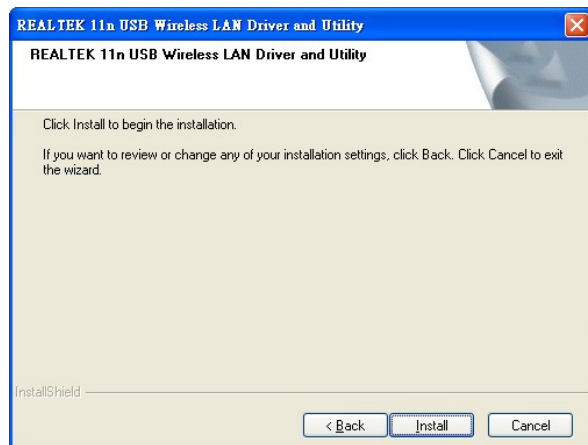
REALTEK 11n USB Wireless LAN Driver and Utility

REALTEK 11n USB Wireless LAN Driver and Utility

Click Install to begin the installation.

If you want to review or change any of your installation settings, click Back. Click Cancel to exit the wizard.

InstallShield

< Back

Install

Cancel